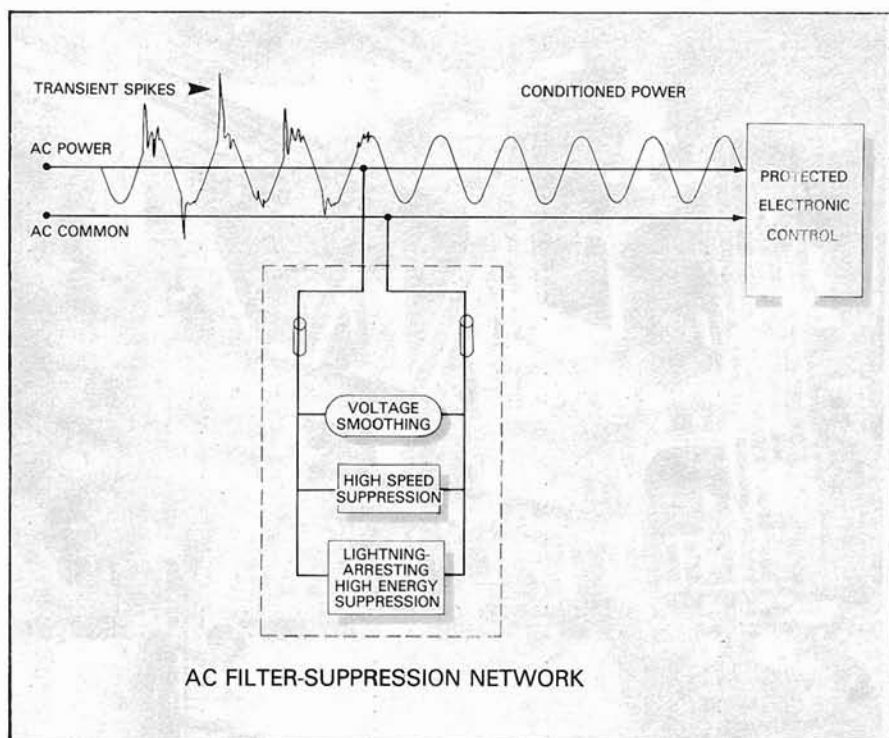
TRANSIENT SPIKES

CONDITIONED POWER

AC POWER

AC COMMON

PROTECTED ELECTRONIC CONTROL

VOLTAGE SMOOTHING

HIGH SPEED SUPPRESSION

LIGHTNING-ARRESTING HIGH ENERGY SUPPRESSION

AC FILTER-SUPPRESSION NETWORK